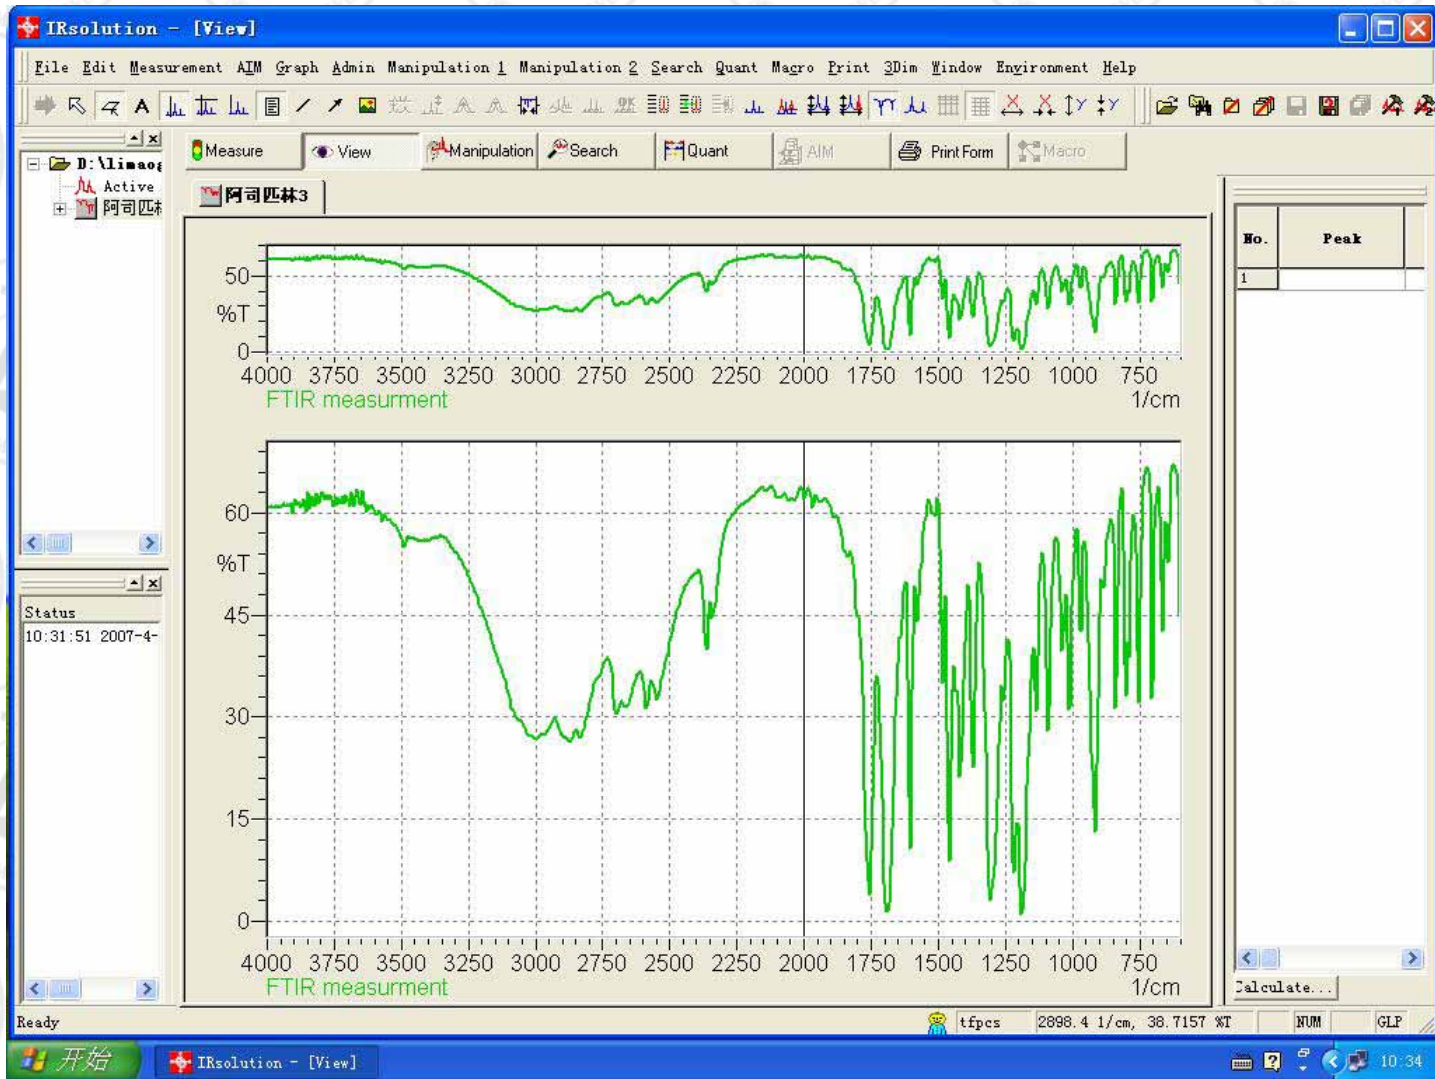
IRsolution - [View]

File Edit Measurement AIM Graph Admin Manipulation 1 Manipulation 2 Search Quant Macro Print 3Dim Window Environment Help

Measure View Manipulation Search Quant AIM Print Form Macro

D:\limaog
Active
阿司匹林

阿司匹林3

50
%T
0
4000 3750 3500 3250 3000 2750 2500 2250 2000 1750 1500 1250 1000 750
FTIR measurment
1/cm

60
%T
45
30
15
0
4000 3750 3500 3250 3000 2750 2500 2250 2000 1750 1500 1250 1000 750
FTIR measurment
1/cm

| No. | Peak |
|---|---|
| 1 | |

Calculate...

Status
10:31:51 2007-4-

Ready
tfpcs
2898.4 1/cm, 38.7157 %T
NUM
GLP

开始
IRsolution - [View]
10:34